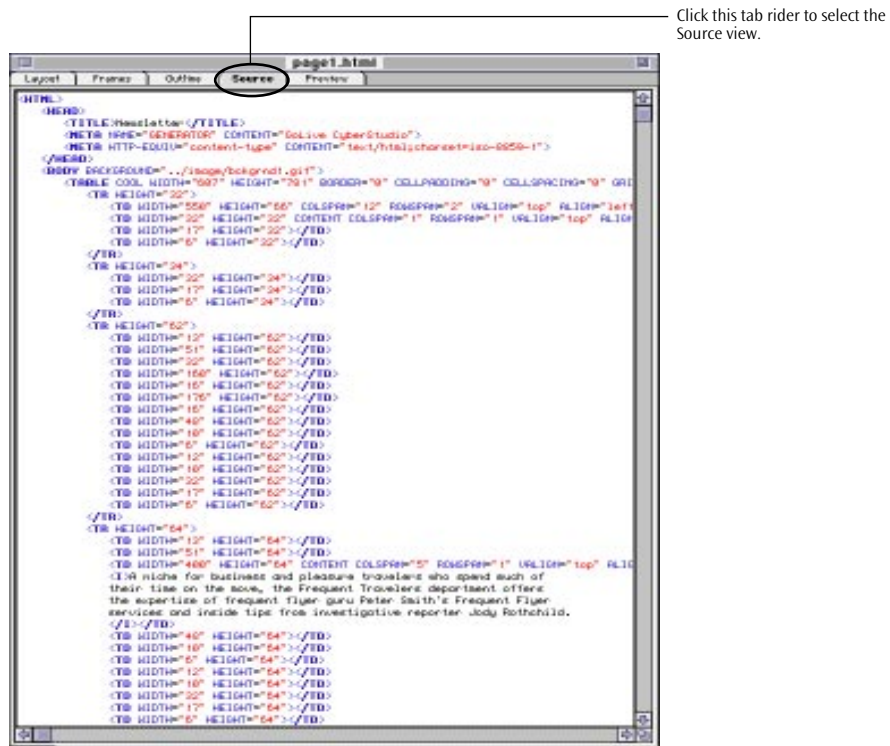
Click this tab rider to select the Source view.

page1.html

Layout | Frames | Outline | Source | Preview

<HTML>
<HEAD>
<TITLE>Newsletter</TITLE>
<META NAME="GENERATOR" CONTENT="GoLive CyberStudio">
<META HTTP-EQUIV="content-type" CONTENT="text/html;charset=iso-8859-1">
</HEAD>
<BODY BACKGROUND="../image/bckgrndt.gif">
<TABLE COOL WIDTH="607" HEIGHT="791" BORDER="0" CELLPADDING="0" CELLSPACING="0" GRI
<TR HEIGHT="22">
<TD WIDTH="558" HEIGHT="66" COLSPAN="12" ROWSPAN="2" VALIGN="top" ALIGN="left
<TD WIDTH="22" HEIGHT="22" CONTENT COLSPAN="1" ROWSPAN="1" VALIGN="top" ALIGN
<TD WIDTH="17" HEIGHT="22"></TD>
<TD WIDTH="6" HEIGHT="22"></TD>
</TR>
<TR HEIGHT="24">
<TD WIDTH="22" HEIGHT="24"></TD>
<TD WIDTH="17" HEIGHT="24"></TD>
<TD WIDTH="6" HEIGHT="24"></TD>
</TR>
<TR HEIGHT="62">
<TD WIDTH="12" HEIGHT="62"></TD>
<TD WIDTH="51" HEIGHT="62"></TD>
<TD WIDTH="22" HEIGHT="62"></TD>
<TD WIDTH="160" HEIGHT="62"></TD>
<TD WIDTH="15" HEIGHT="62"></TD>
<TD WIDTH="176" HEIGHT="62"></TD>
<TD WIDTH="15" HEIGHT="62"></TD>
<TD WIDTH="40" HEIGHT="62"></TD>
<TD WIDTH="10" HEIGHT="62"></TD>
<TD WIDTH="6" HEIGHT="62"></TD>
<TD WIDTH="12" HEIGHT="62"></TD>
<TD WIDTH="10" HEIGHT="62"></TD>
<TD WIDTH="22" HEIGHT="62"></TD>
<TD WIDTH="17" HEIGHT="62"></TD>
<TD WIDTH="6" HEIGHT="62"></TD>
</TR>
<TR HEIGHT="64">
<TD WIDTH="12" HEIGHT="64"></TD>
<TD WIDTH="51" HEIGHT="64"></TD>
<TD WIDTH="408" HEIGHT="64" CONTENT COLSPAN="5" ROWSPAN="1" VALIGN="top" ALIG
<I>A niche for business and pleasure travelers who spend much of their time on the move, the Frequent Travelers department offers the expertise of frequent flyer guru Peter Smith's Frequent Flyer services and inside tips from investigative reporter Jody Rothchild.
</I></TD>
<TD WIDTH="40" HEIGHT="64"></TD>
<TD WIDTH="10" HEIGHT="64"></TD>
<TD WIDTH="6" HEIGHT="64"></TD>
<TD WIDTH="12" HEIGHT="64"></TD>
<TD WIDTH="10" HEIGHT="64"></TD>
<TD WIDTH="22" HEIGHT="64"></TD>
<TD WIDTH="17" HEIGHT="64"></TD>
<TD WIDTH="6" HEIGHT="64"></TD>